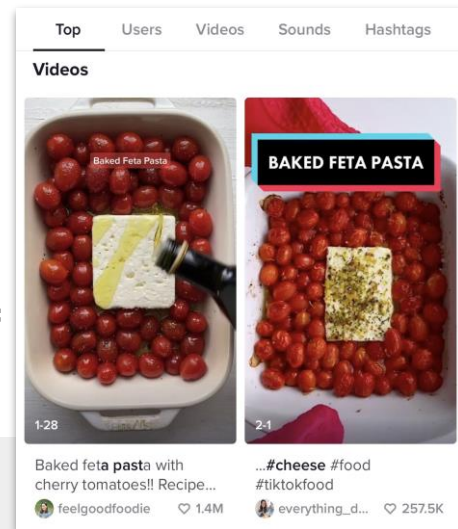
Top Users Videos Sounds Hashtags

Videos

Baked Feta Pasta

1-28

Baked feta pasta with cherry tomatoes!! Recipe...

feelgoodfoodie ♡ 1.4M

BAKED FETA PASTA

2-1

...#cheese #food #tiktokfood

everything_d... ♡ 257.5K